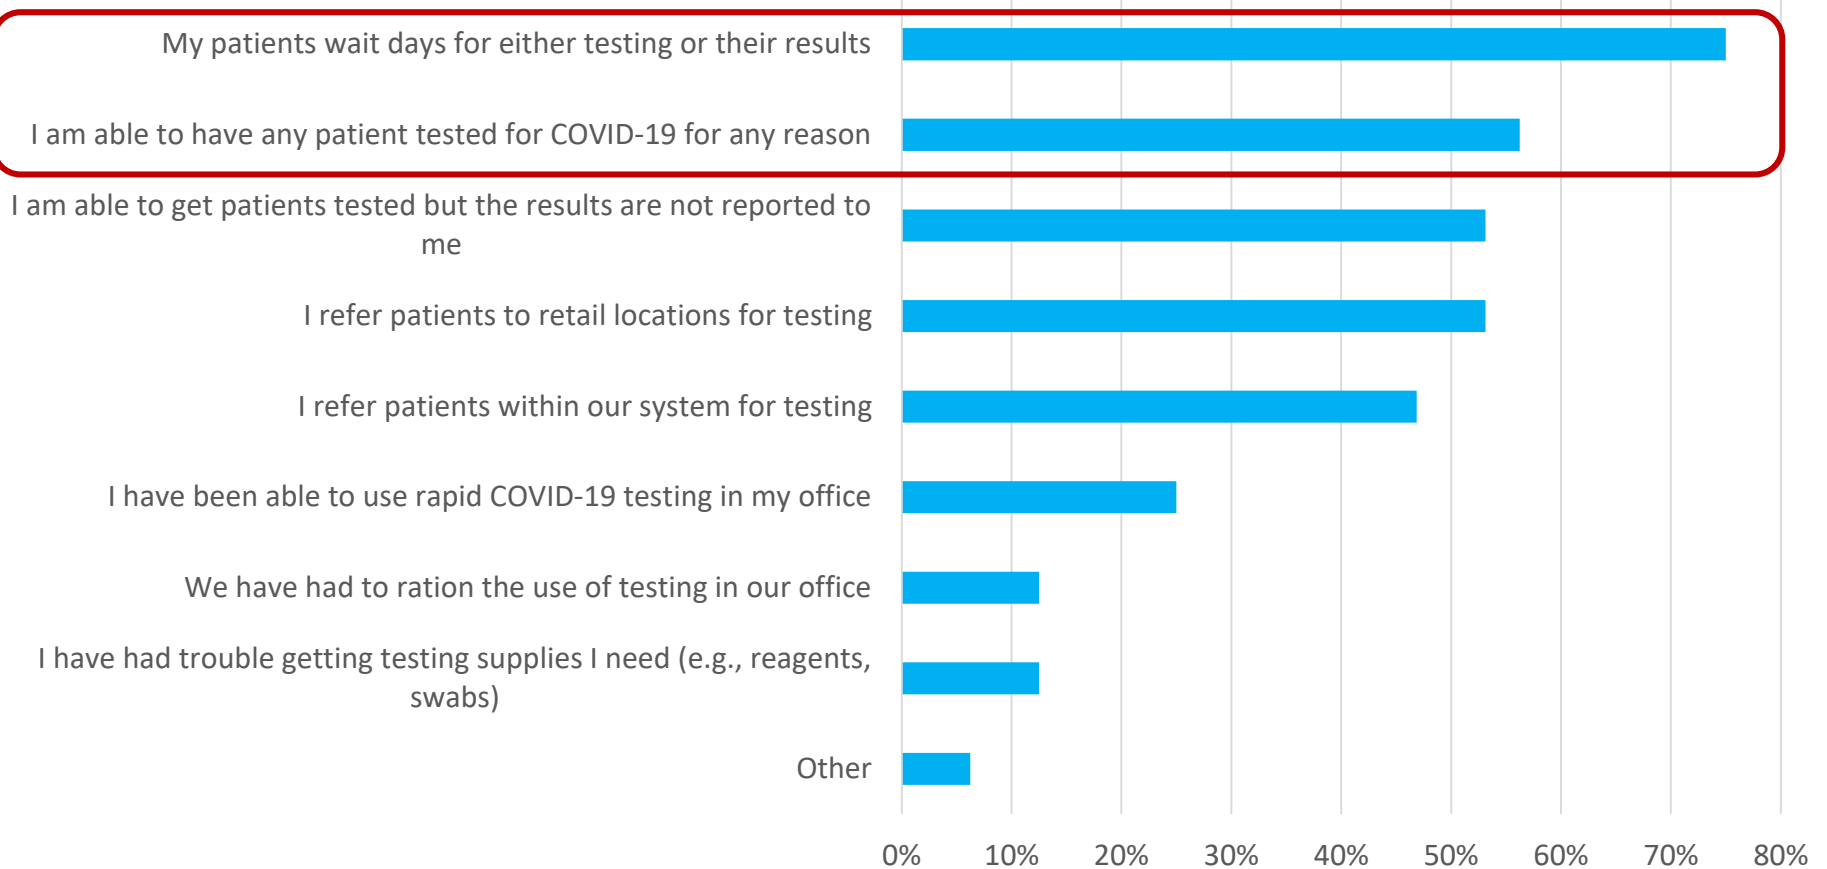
My patients wait days for either testing or their results

I am able to have any patient tested for COVID-19 for any reason

I am able to get patients tested but the results are not reported to me

I refer patients to retail locations for testing

I refer patients within our system for testing

I have been able to use rapid COVID-19 testing in my office

We have had to ration the use of testing in our office

I have had trouble getting testing supplies I need (e.g., reagents, swabs)

Other

0% 10% 20% 30% 40% 50% 60% 70% 80%